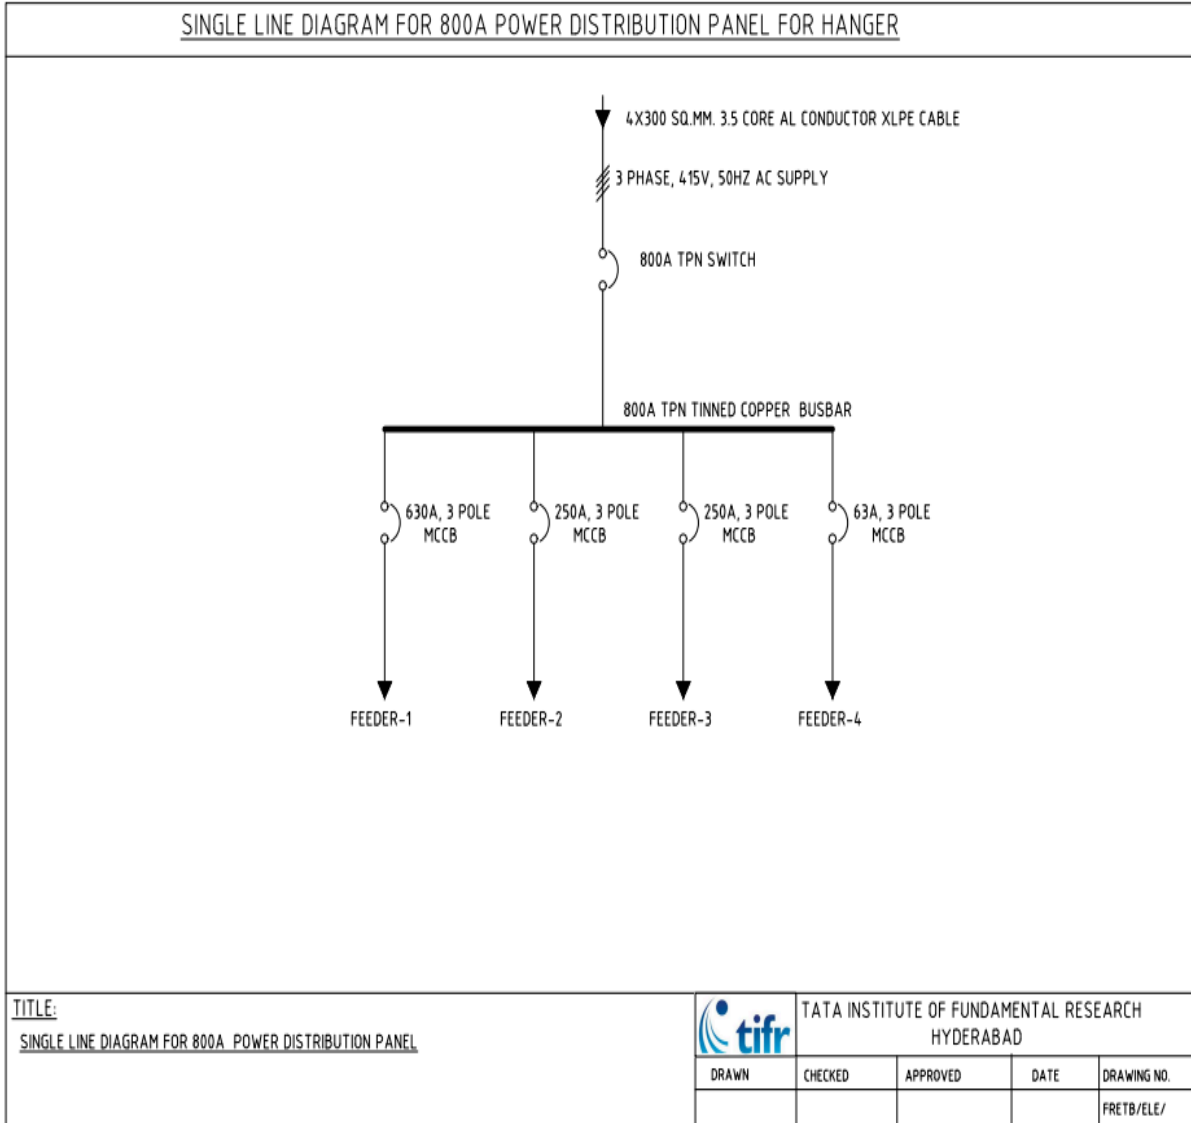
SINGLE LINE DIAGRAM FOR 800A POWER DISTRIBUTION PANEL FOR HANGER

4X300 SQ.MM. 3.5 CORE AL CONDUCTOR XLPE CABLE

3 PHASE, 415V, 50HZ AC SUPPLY

800A TPN SWITCH

800A TPN TINNED COPPER BUSBAR

630A, 3 POLE MCCB

250A, 3 POLE MCCB

250A, 3 POLE MCCB

63A, 3 POLE MCCB

FEEDER-1

FEEDER-2

FEEDER-3

FEEDER-4

TITLE:

SINGLE LINE DIAGRAM FOR 800A POWER DISTRIBUTION PANEL

tifr

TATA INSTITUTE OF FUNDAMENTAL RESEARCH HYDERABAD

| DRAWN | CHECKED | APPROVED | DATE | DRAWING NO. |
|---|---|---|---|---|
| | | | | FRETB/ELE/ |